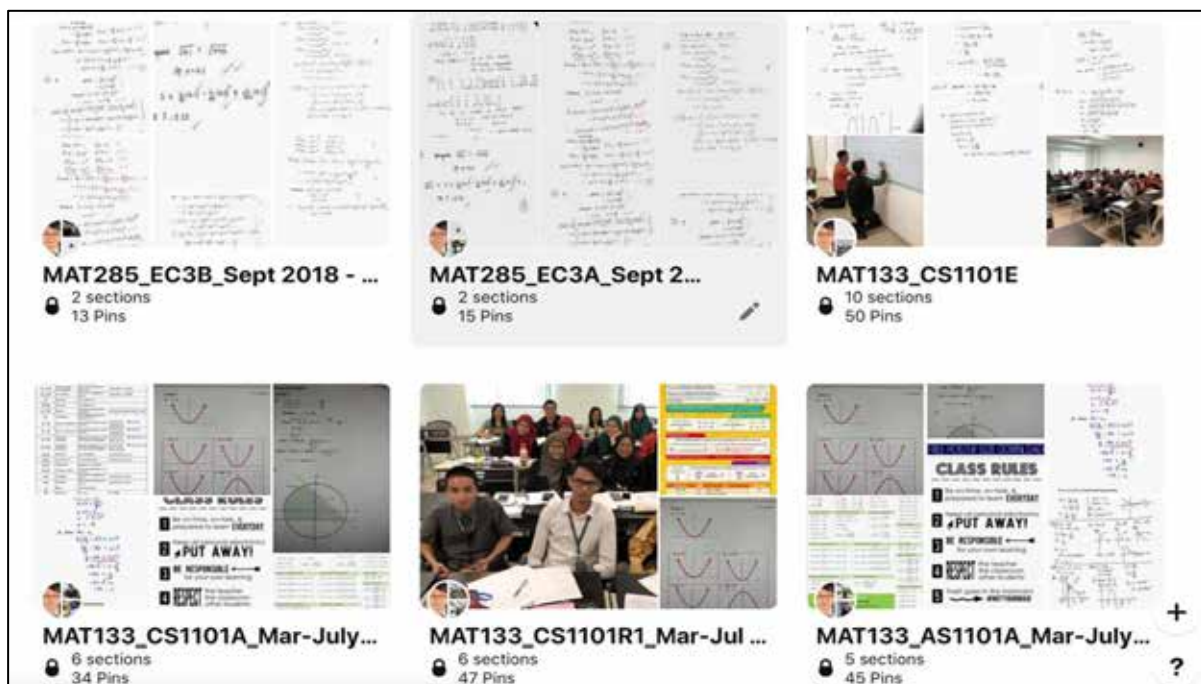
MAT285_EC3B_Sept 2018 - ...
2 sections
13 Pins

MAT285_EC3A_Sept 2...
2 sections
15 Pins

MAT133_CS1101E
10 sections
50 Pins

CLASS RULES
1 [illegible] EVERYDAY
2 PUT AWAY!
3 BE RESPONSIBLE for your own learning
4 RESPECT the teacher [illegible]

MAT133_CS1101A_Mar-July...
6 sections
34 Pins

MAT133_CS1101R1_Mar-Jul ...
6 sections
47 Pins

CLASS RULES
1 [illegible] EVERYDAY
2 PUT AWAY!
3 BE RESPONSIBLE for your own learning
4 RESPECT the teacher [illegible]
5 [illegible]

MAT133_AS1101A_Mar-July...
5 sections
45 Pins

+
?